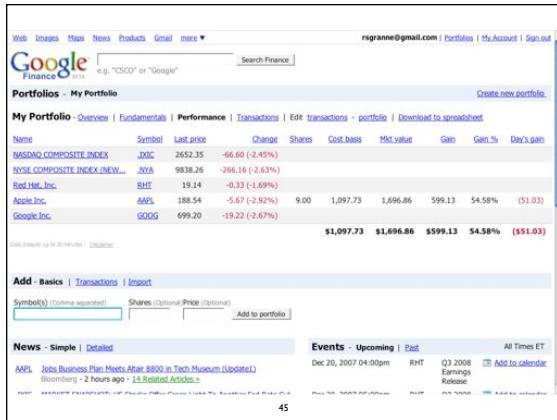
Web Images Maps News Products Gmail more ▼

rsgranne@gmail.com | Portfolios | My Account | Sign out

Google Finance BETA

e.g. "CSCO" or "Google"

Search Finance

Portfolios - My Portfolio

Create new portfolio

My Portfolio - Overview | Fundamentals | Performance | Transactions | Edit transactions - portfolio | Download to spreadsheet

| Name | Symbol | Last price | Change | Shares | Cost basis | Mkt value | Gain | Gain % | Day's gain |
|---|---|---|---|---|---|---|---|---|---|
| NASDAQ COMPOSITE INDEX | .IXIC | 2652.35 | -66.60 (-2.45%) | | | | | | |
| NYSE COMPOSITE INDEX (NEW... | .NYA | 9838.26 | -266.16 (-2.63%) | | | | | | |
| Red Hat, Inc. | RHT | 19.14 | -0.33 (-1.69%) | | | | | | |
| Apple Inc. | AAPL | 188.54 | -5.67 (-2.92%) | 9.00 | 1,097.73 | 1,696.86 | 599.13 | 54.58% | (51.03) |
| Google Inc. | GOOG | 699.20 | -19.22 (-2.67%) | | | | | | |
| | | | | | $1,097.73 | $1,696.86 | $599.13 | 54.58% | ($51.03) |

Data delayed up to 20 minutes - Disclaimer

Add - Basics | Transactions | Import

Symbol(s) (Comma separated) Shares (Optional) Price (Optional)

Add to portfolio

News - Simple | Detailed

AAPL Jobs Business Plan Meets Altair 8800 in Tech Museum (Update1)
Bloomberg - 2 hours ago - 14 Related Articles »

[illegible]

Events - Upcoming | Past

All Times ET

Dec 20, 2007 04:00pm RHT Q3 2008 Earnings Release Add to calendar

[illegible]

45